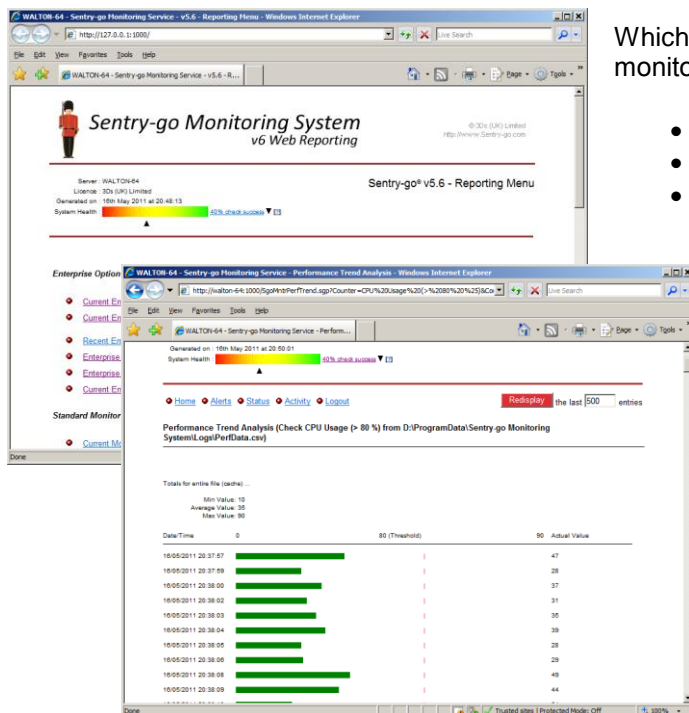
WALTON-64 - Sentry-go Monitoring Service - v5.6 - Reporting Menu - Windows Internet Explorer

http://127.0.0.1:1000/

Live Search

File Edit View Favorites Tools Help

WALTON-64 - Sentry-go Monitoring Service - v5.6 - R...

Page Tools

Sentry-go Monitoring System
v6 Web Reporting

© 3Ds (UK) Limited
http://www.Sentry-go.com

Server : WALTON-64
Licence : 3Ds (UK) Limited
Generated on : 16th May 2011 at 20:48:13
System Health

40% check success

Sentry-go® v5.6 - Reporting Menu

Enterprise Option

Current En
Current En
Recent En
Enterprise
Enterprise
Current En

Standard Monitor

Current Mo

Done

Which
monito

WALTON-64 - Sentry-go Monitoring Service - Performance Trend Analysis - Windows Internet Explorer

http://walton-64:1000/SgoMntrPerfTrend.sgp?Counter=CPU%20Usage%20(>%2080%20%25)&Co

Live Search

File Edit View Favorites Tools Help

WALTON-64 - Sentry-go Monitoring Service - Perform...

Page Tools

Generated on : 16th May 2011 at 20:50:01
System Health

40% check success

Home Alerts Status Activity Logout

Redisplay the last 500 entries

Performance Trend Analysis (Check CPU Usage (> 80 %) from D:\ProgramData\Sentry-go Monitoring System\Logs\PerfData.csv)

Totals for entire file (cache) ...

Min Value: 10
Average Value: 35
Max Value: 90

| Date/Time | 0 | 80 (Threshold) | 90 | Actual Value |
|---|---|---|---|---|
| 16/05/2011 20:37:57 | | | | 47 |
| 16/05/2011 20:37:59 | | | | 28 |
| 16/05/2011 20:38:00 | | | | 37 |
| 16/05/2011 20:38:02 | | | | 31 |
| 16/05/2011 20:38:03 | | | | 35 |
| 16/05/2011 20:38:04 | | | | 39 |
| 16/05/2011 20:38:05 | | | | 28 |
| 16/05/2011 20:38:06 | | | | 29 |
| 16/05/2011 20:38:08 | | | | 49 |
| 16/05/2011 20:38:09 | | | | 44 |

Done

Trusted sites | Protected Mode: Off

100%